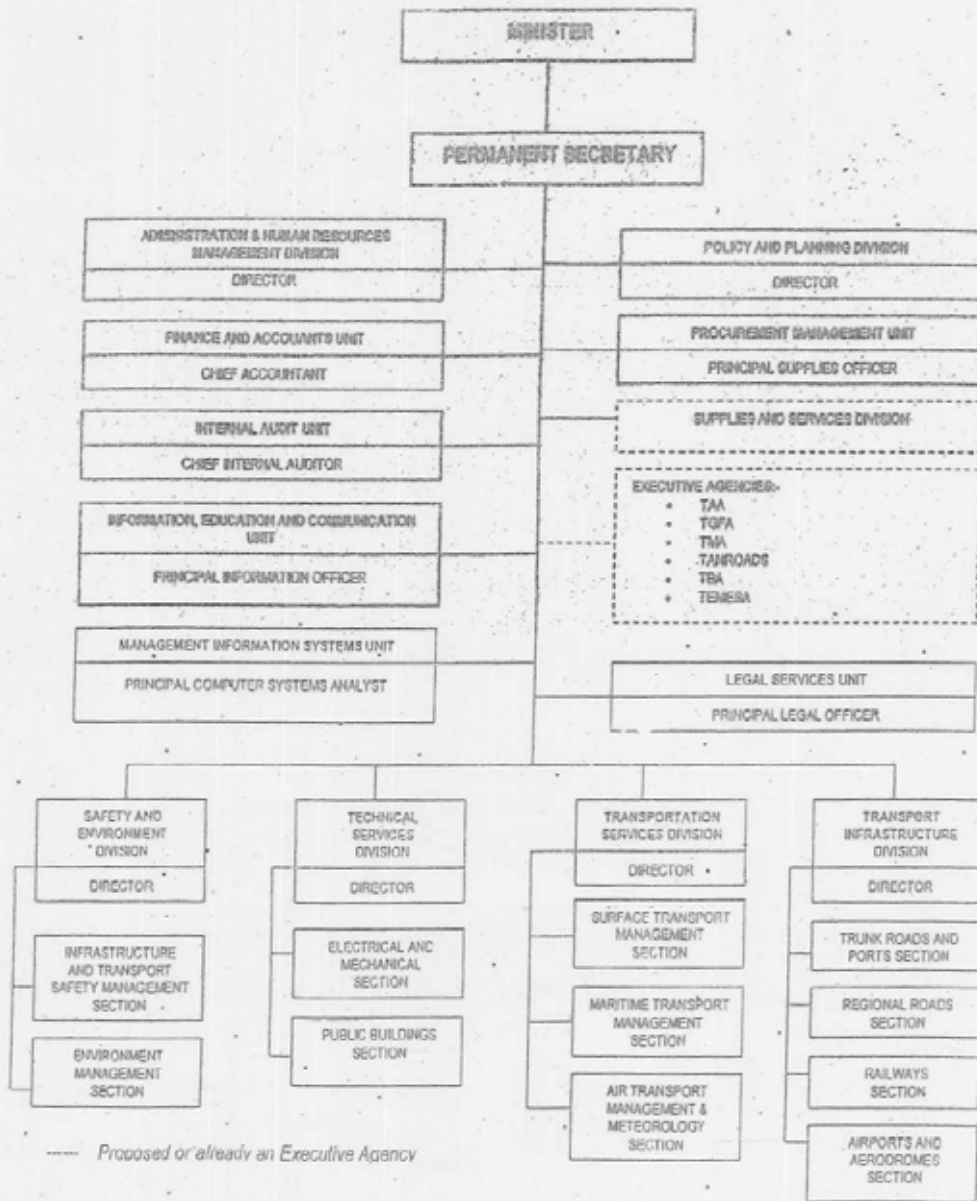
MINISTER

PERMANENT SECRETARY

ADMINISTRATION & HUMAN RESOURCES MANAGEMENT DIVISION
DIRECTOR

FINANCE AND ACCOUNTS UNIT
CHIEF ACCOUNTANT

INTERNAL AUDIT UNIT
CHIEF INTERNAL AUDITOR

INFORMATION, EDUCATION AND COMMUNICATION UNIT
PRINCIPAL INFORMATION OFFICER

MANAGEMENT INFORMATION SYSTEMS UNIT
PRINCIPAL COMPUTER SYSTEMS ANALYST

POLICY AND PLANNING DIVISION
DIRECTOR

PROCUREMENT MANAGEMENT UNIT
PRINCIPAL SUPPLIES OFFICER

SUPPLIES AND SERVICES DIVISION

EXECUTIVE AGENCIES:-
- TAA
- TGFA
- TMA
- TANROADS
- TBA
- TEMESA

LEGAL SERVICES UNIT
PRINCIPAL LEGAL OFFICER

SAFETY AND ENVIRONMENT DIVISION
DIRECTOR
INFRASTRUCTURE AND TRANSPORT SAFETY MANAGEMENT SECTION
ENVIRONMENT MANAGEMENT SECTION

TECHNICAL SERVICES DIVISION
DIRECTOR
ELECTRICAL AND MECHANICAL SECTION
PUBLIC BUILDINGS SECTION

TRANSPORTATION SERVICES DIVISION
DIRECTOR
SURFACE TRANSPORT MANAGEMENT SECTION
MARITIME TRANSPORT MANAGEMENT SECTION
AIR TRANSPORT MANAGEMENT & METEOROLOGY SECTION

TRANSPORT INFRASTRUCTURE DIVISION
DIRECTOR
TRUNK ROADS AND PORTS SECTION
REGIONAL ROADS SECTION
RAILWAYS SECTION
AIRPORTS AND AERODROMES SECTION

---- Proposed or already an Executive Agency